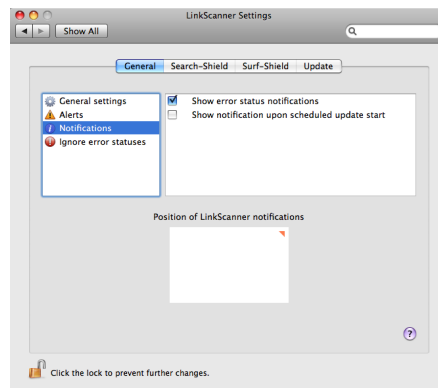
LinkScanner Settings

Show All

General | Search-Shield | Surf-Shield | Update

General settings
Alerts
Notifications
Ignore error statuses

Show error status notifications
Show notification upon scheduled update start

Position of LinkScanner notifications

?

Click the lock to prevent further changes.